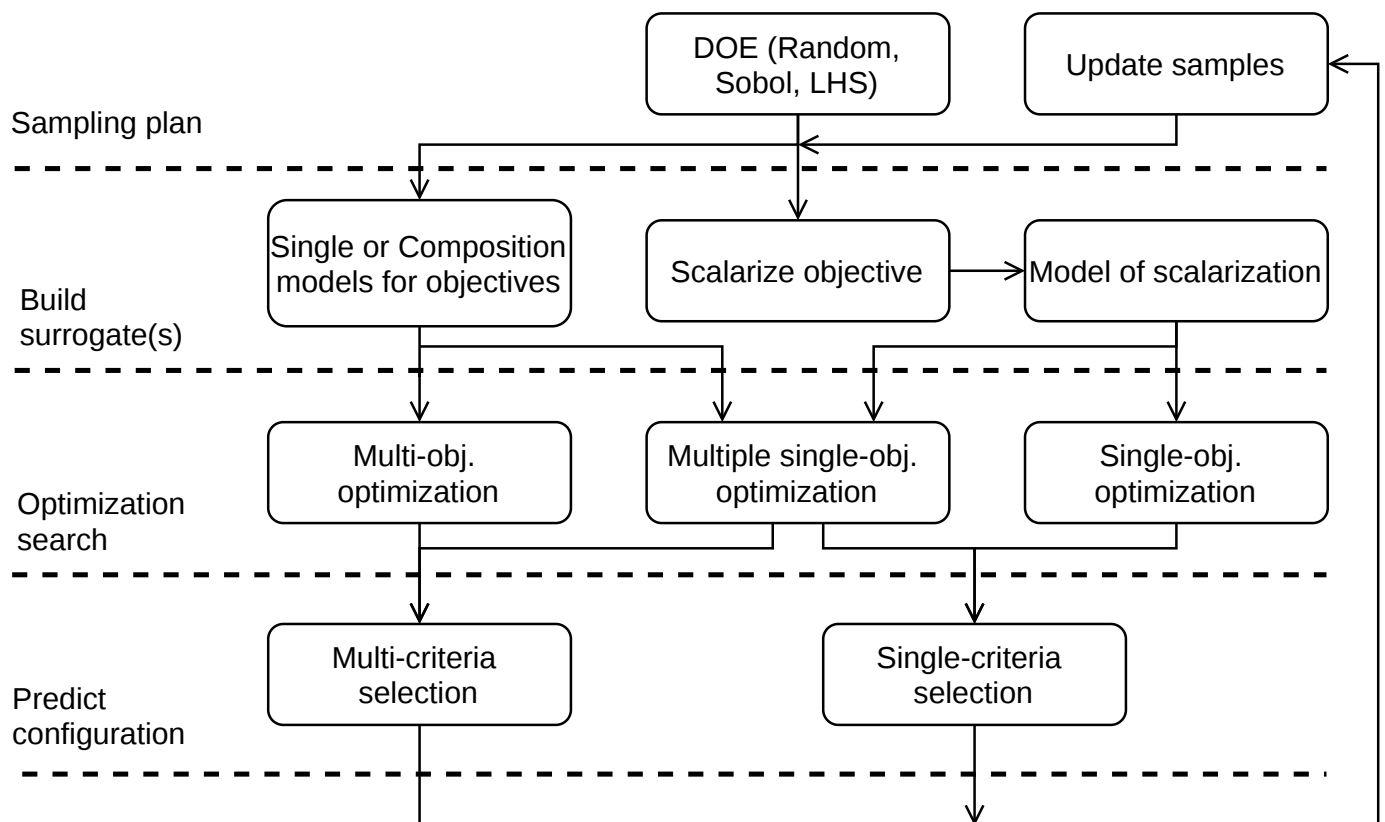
DOE (Random, Sobol, LHS)

Update samples

Sampling plan

Single or Composition models for objectives

Scalarize objective

Model of scalarization

Build surrogate(s)

Multi-obj. optimization

Multiple single-obj. optimization

Single-obj. optimization

Optimization search

Multi-criteria selection

Single-criteria selection

Predict configuration